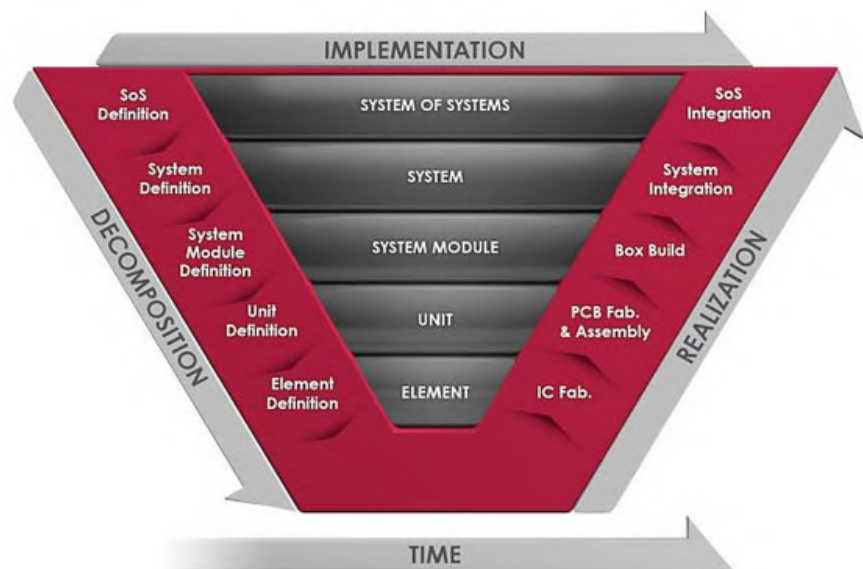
IMPLEMENTATION

DECOMPOSITION

SoS Definition

System Definition

System Module Definition

Unit Definition

Element Definition

SYSTEM OF SYSTEMS

SYSTEM

SYSTEM MODULE

UNIT

ELEMENT

SoS Integration

System Integration

Box Build

PCB Fab. & Assembly

IC Fab.

REALIZATION

TIME